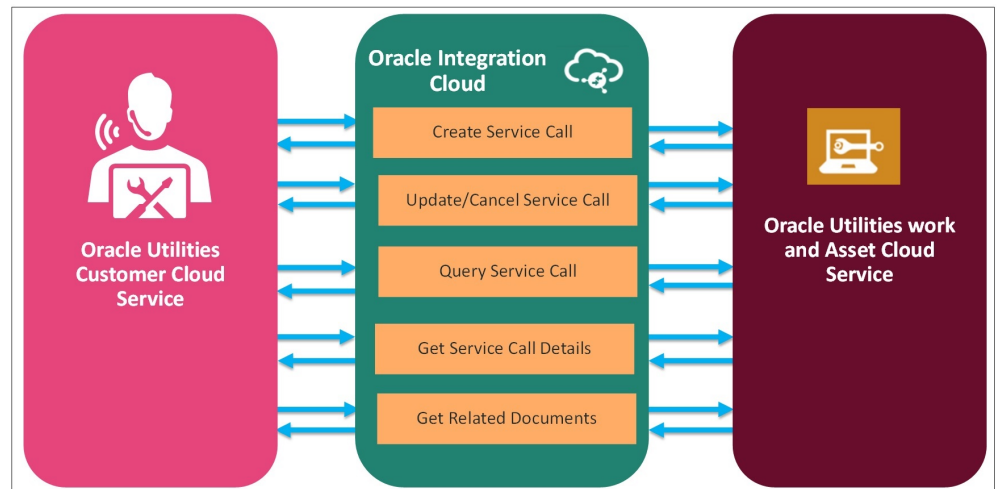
Oracle Utilities Customer Cloud Service

Oracle Integration Cloud

Create Service Call

Update/Cancel Service Call

Query Service Call

Get Service Call Details

Get Related Documents

Oracle Utilities work and Asset Cloud Service